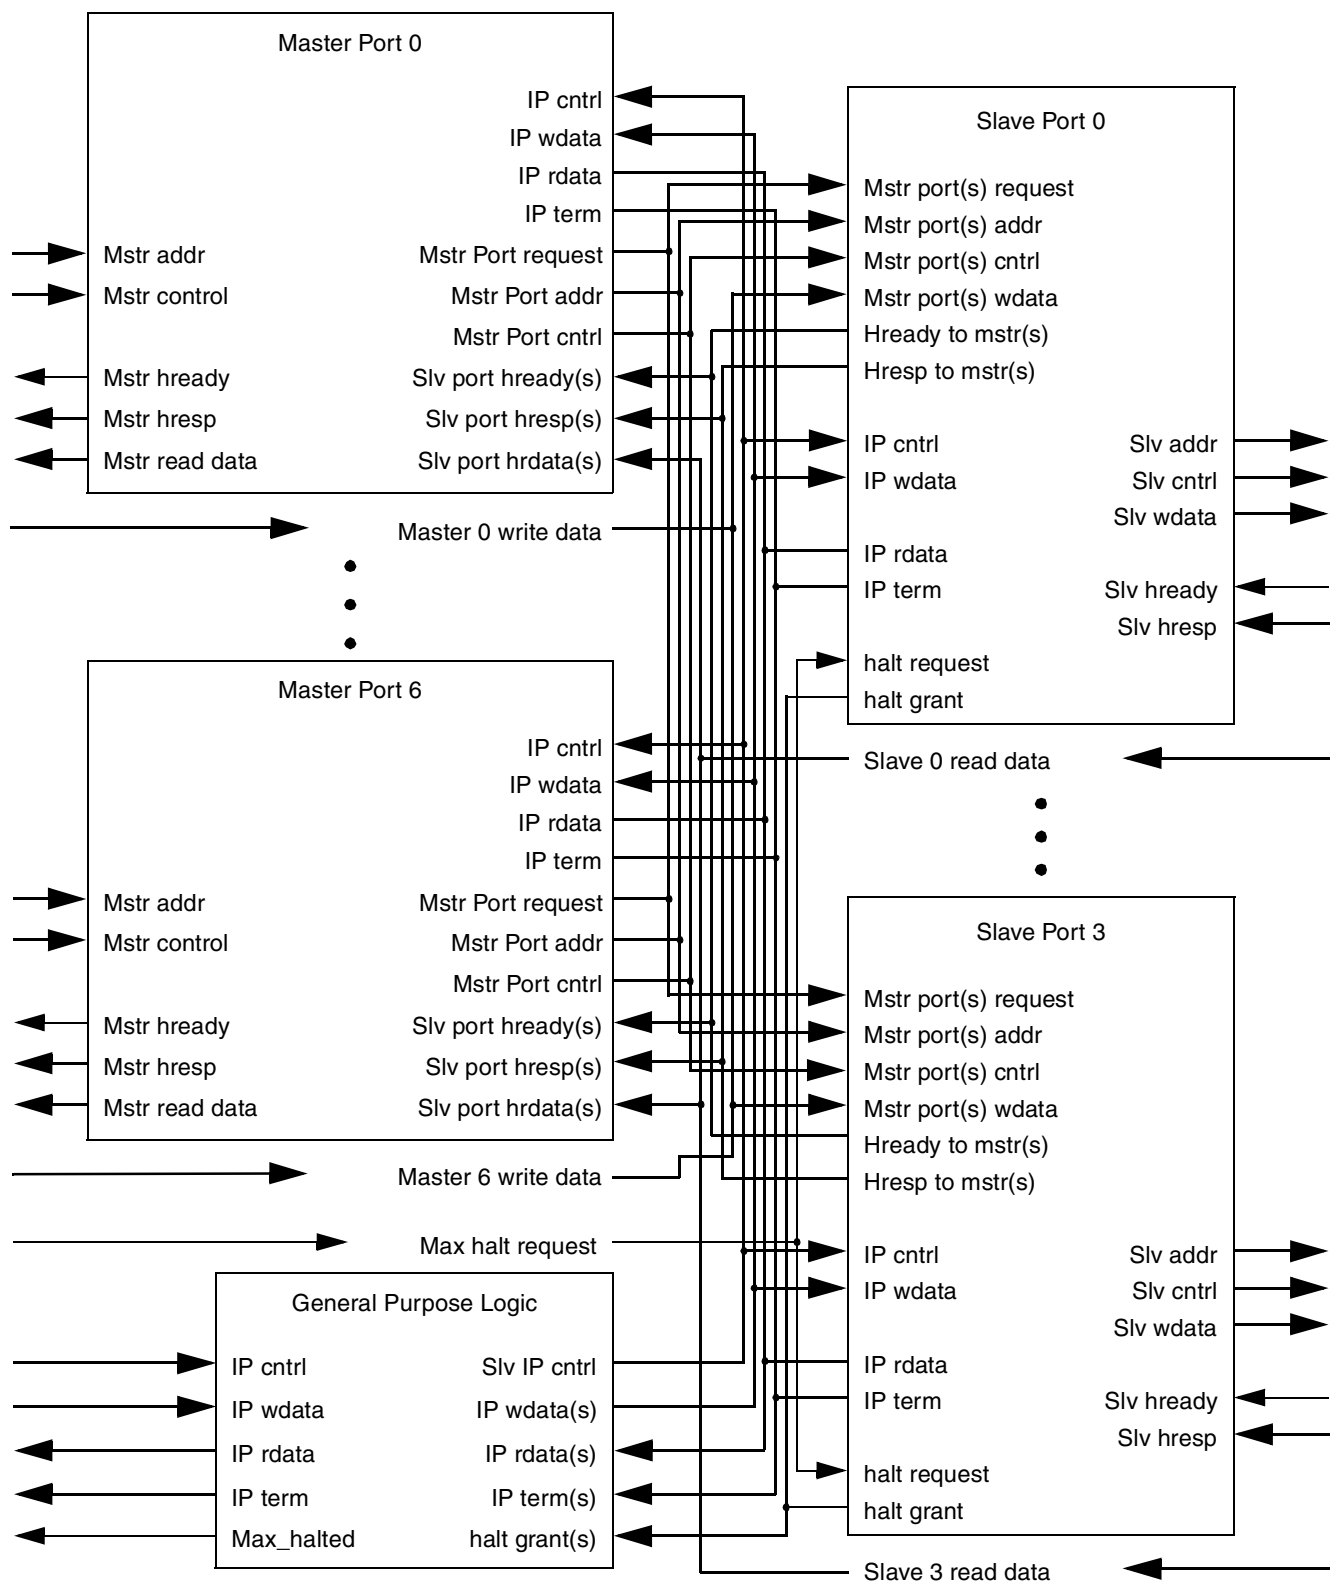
Master Port 0

IP cntrl
IP wdata
IP rdata
IP term
Mstr addr
Mstr Port request
Mstr control
Mstr Port addr
Mstr Port cntrl
Mstr hready
Slv port hready(s)
Mstr hresp
Slv port hresp(s)
Mstr read data
Slv port hrdata(s)

Master 0 write data

Slave Port 0

Mstr port(s) request
Mstr port(s) addr
Mstr port(s) cntrl
Mstr port(s) wdata
Hready to mstr(s)
Hresp to mstr(s)
IP cntrl
Slv addr
IP wdata
Slv cntrl
Slv wdata
IP rdata
IP term
Slv hready
Slv hresp
halt request
halt grant

Slave 0 read data

Master Port 6

IP cntrl
IP wdata
IP rdata
IP term
Mstr addr
Mstr Port request
Mstr control
Mstr Port addr
Mstr Port cntrl
Mstr hready
Slv port hready(s)
Mstr hresp
Slv port hresp(s)
Mstr read data
Slv port hrdata(s)

Master 6 write data

Max halt request

Slave Port 3

Mstr port(s) request
Mstr port(s) addr
Mstr port(s) cntrl
Mstr port(s) wdata
Hready to mstr(s)
Hresp to mstr(s)
IP cntrl
Slv addr
IP wdata
Slv cntrl
Slv wdata
IP rdata
IP term
Slv hready
Slv hresp
halt request
halt grant

General Purpose Logic

IP cntrl
Slv IP cntrl
IP wdata
IP wdata(s)
IP rdata
IP rdata(s)
IP term
IP term(s)
Max_halted
halt grant(s)

Slave 3 read data